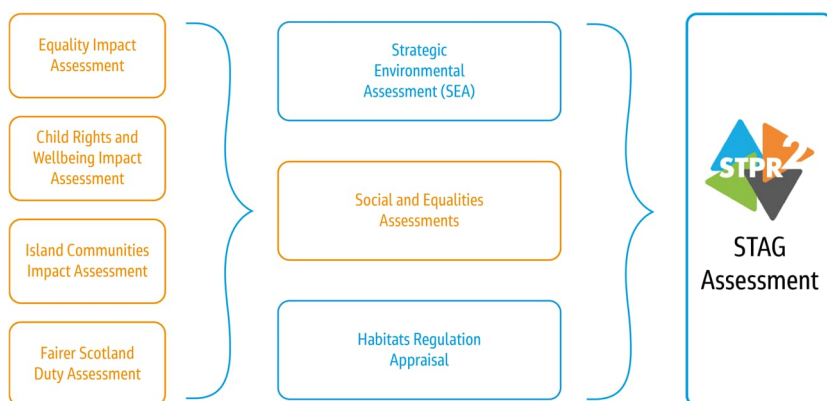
Equality Impact Assessment

Child Rights and Wellbeing Impact Assessment

Island Communities Impact Assessment

Fairer Scotland Duty Assessment

Strategic Environmental Assessment (SEA)

Social and Equalities Assessments

Habitats Regulation Appraisal

STPR2

STAG Assessment